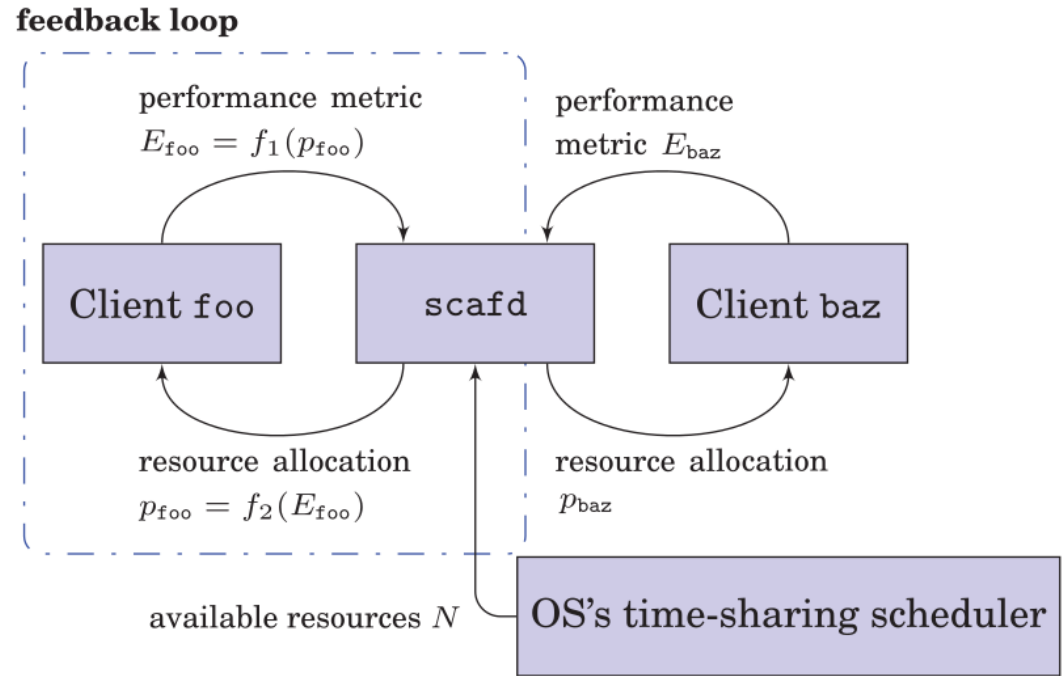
feedback loop

performance metric
$E_{\texttt{foo}} = f_1(p_{\texttt{foo}})$

performance metric $E_{\texttt{baz}}$

Client foo

scafd

Client baz

resource allocation
$p_{\texttt{foo}} = f_2(E_{\texttt{foo}})$

resource allocation
$p_{\texttt{baz}}$

available resources $N$

OS's time-sharing scheduler